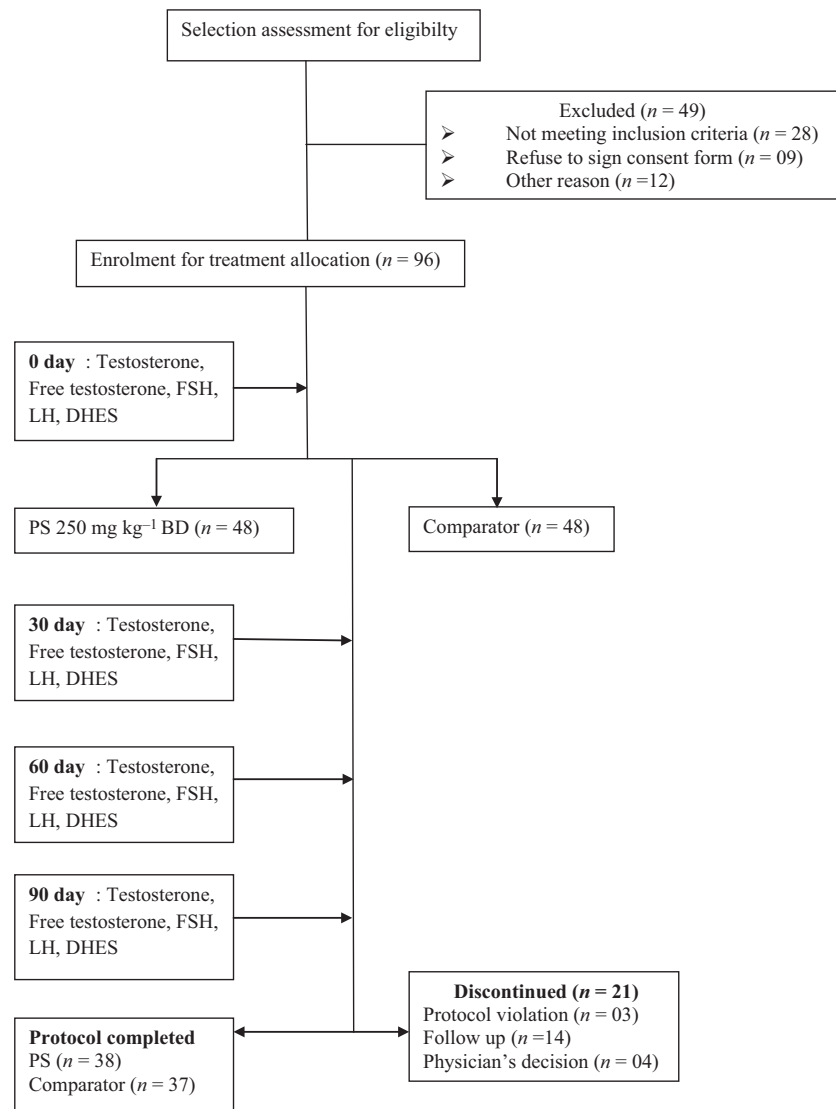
Selection assessment for eligibilty

Excluded ($n$ = 49)
Not meeting inclusion criteria ($n$ = 28)
Refuse to sign consent form ($n$ = 09)
Other reason ($n$ =12)

Enrolment for treatment allocation ($n$ = 96)

**0 day** : Testosterone, Free testosterone, FSH, LH, DHES

PS 250 mg kg$^{-1}$ BD ($n$ = 48)

Comparator ($n$ = 48)

**30 day** : Testosterone, Free testosterone, FSH, LH, DHES

**60 day** : Testosterone, Free testosterone, FSH, LH, DHES

**90 day** : Testosterone, Free testosterone, FSH, LH, DHES

**Discontinued ($n$ = 21)**
Protocol violation ($n$ = 03)
Follow up ($n$ =14)
Physician's decision ($n$ = 04)

**Protocol completed**
PS ($n$ = 38)
Comparator ($n$ = 37)